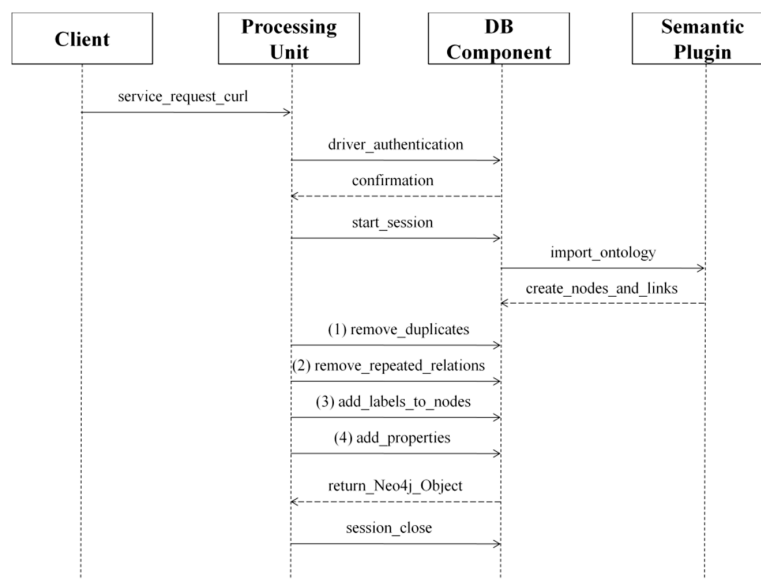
Client

Processing Unit

DB Component

Semantic Plugin

service_request_curl

driver_authentication

confirmation

start_session

import_ontology

create_nodes_and_links

(1) remove_duplicates

(2) remove_repeated_relations

(3) add_labels_to_nodes

(4) add_properties

return_Neo4j_Object

session_close